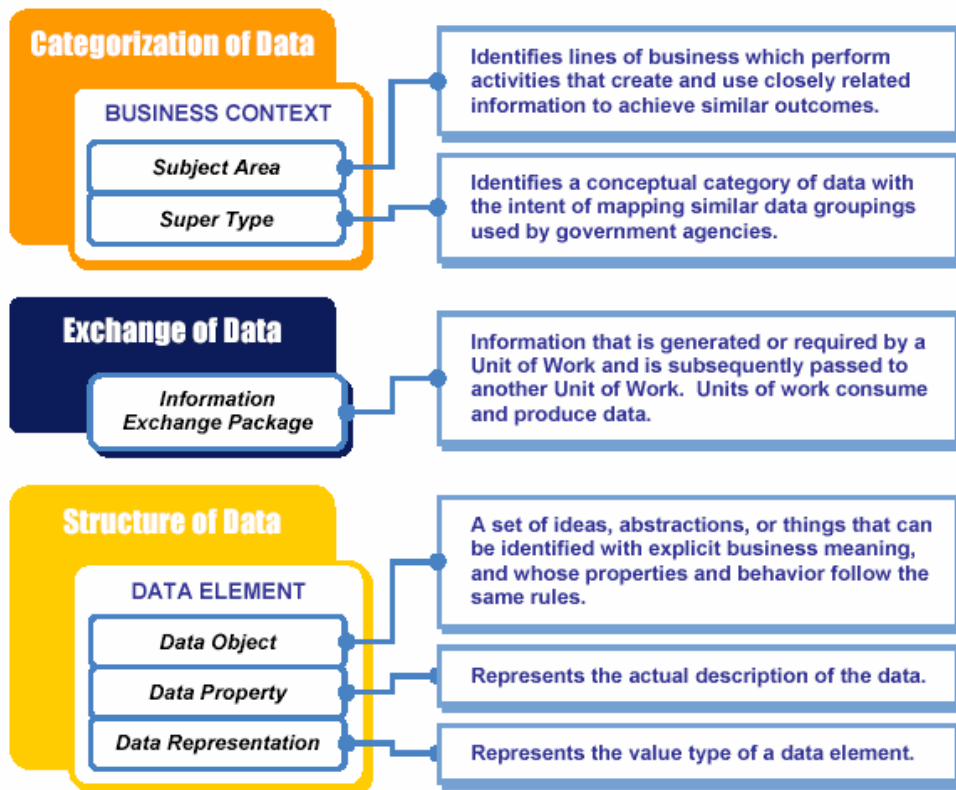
Categorization of Data

BUSINESS CONTEXT

Subject Area

Super Type

Identifies lines of business which perform activities that create and use closely related information to achieve similar outcomes.

Identifies a conceptual category of data with the intent of mapping similar data groupings used by government agencies.

Exchange of Data

Information Exchange Package

Information that is generated or required by a Unit of Work and is subsequently passed to another Unit of Work. Units of work consume and produce data.

Structure of Data

DATA ELEMENT

Data Object

Data Property

Data Representation

A set of ideas, abstractions, or things that can be identified with explicit business meaning, and whose properties and behavior follow the same rules.

Represents the actual description of the data.

Represents the value type of a data element.